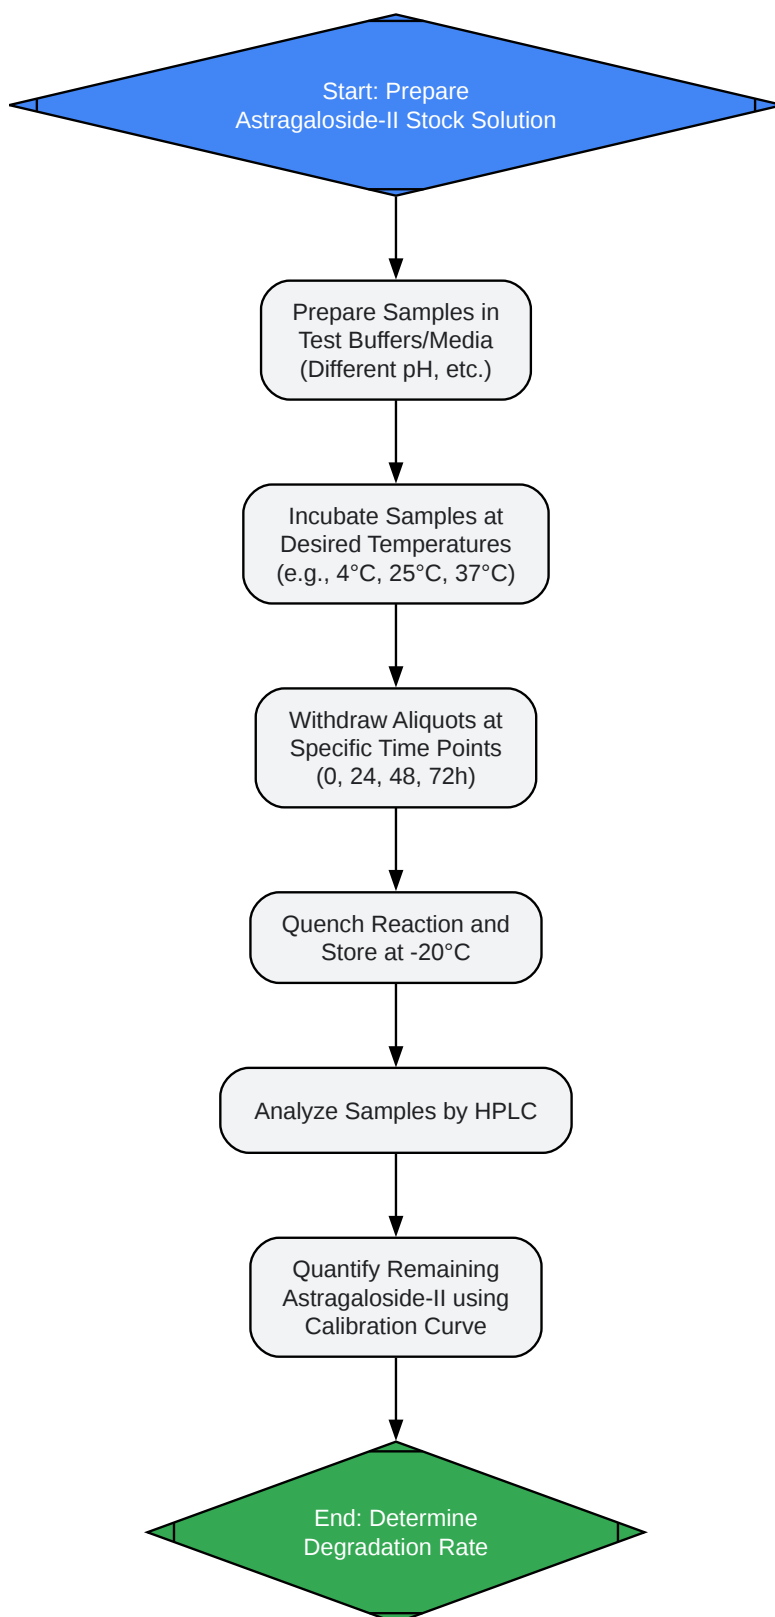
Start: Prepare Astragaloside-II Stock Solution

Prepare Samples in Test Buffers/Media (Different pH, etc.)

Incubate Samples at Desired Temperatures (e.g., 4°C, 25°C, 37°C)

Withdraw Aliquots at Specific Time Points (0, 24, 48, 72h)

Quench Reaction and Store at -20°C

Analyze Samples by HPLC

Quantify Remaining Astragaloside-II using Calibration Curve

End: Determine Degradation Rate